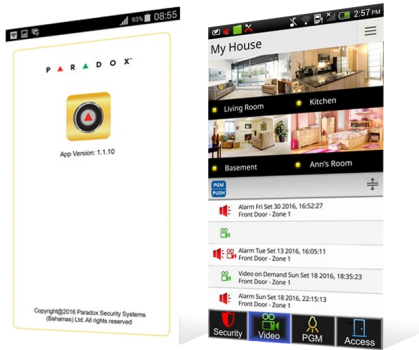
93% 08:55

PARADOX™

App Version: 1.1.10

Copyright@2016 Paradox Security Systems (Bahamas) Ltd. All rights reserved

2:57 PM

My House

Living Room

Kitchen

Basement

Ann's Room

PGM PUSH

Alarm Fri Set 30 2016, 16:52:27
Front Door - Zone 1

Alarm Tue Set 13 2016, 16:05:11
Front Door - Zone 1

Video on Demand Sun Set 18 2016, 18:35:23
Front Door - Zone 1

Alarm Sun Set 18 2016, 22:15:13
Front Door - Zone 1

Security

Video

PGM

Access